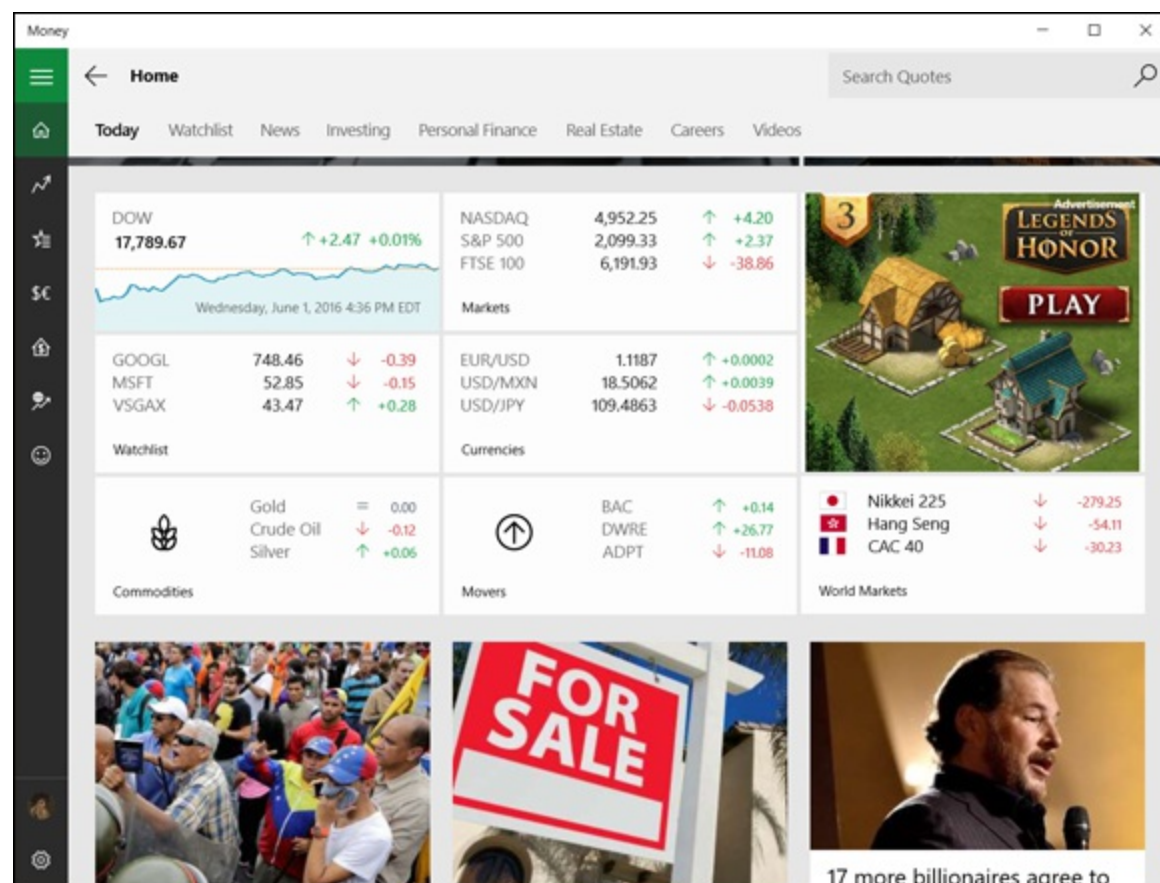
Money

Home

Search Quotes

Today Watchlist News Investing Personal Finance Real Estate Careers Videos

DOW
17,789.67
↑ +2.47 +0.01%
Wednesday, June 1, 2016 4:36 PM EDT

| NASDAQ | 4,952.25 | ↑ +4.20 |
|---|---|---|
| S&P 500 | 2,099.33 | ↑ +2.37 |
| FTSE 100 | 6,191.93 | ↓ -38.86 |

Markets

Advertisement
3
LEGENDS OF HONOR
PLAY

| GOOGL | 748.46 | ↓ -0.39 |
|---|---|---|
| MSFT | 52.85 | ↓ -0.15 |
| VSGAX | 43.47 | ↑ +0.28 |

Watchlist

| EUR/USD | 1.1187 | ↑ +0.0002 |
|---|---|---|
| USD/MXN | 18.5062 | ↑ +0.0039 |
| USD/JPY | 109.4863 | ↓ -0.0538 |

Currencies

| Gold | = | 0.00 |
|---|---|---|
| Crude Oil | ↓ | -0.12 |
| Silver | ↑ | +0.06 |

Commodities

| BAC | ↑ | +0.14 |
|---|---|---|
| DWRE | ↑ | +26.77 |
| ADPT | ↓ | -11.08 |

Movers

| Nikkei 225 | ↓ | -279.25 |
|---|---|---|
| Hang Seng | ↓ | -54.11 |
| CAC 40 | ↓ | -30.23 |

World Markets

FOR SALE

17 more billionaires agree to